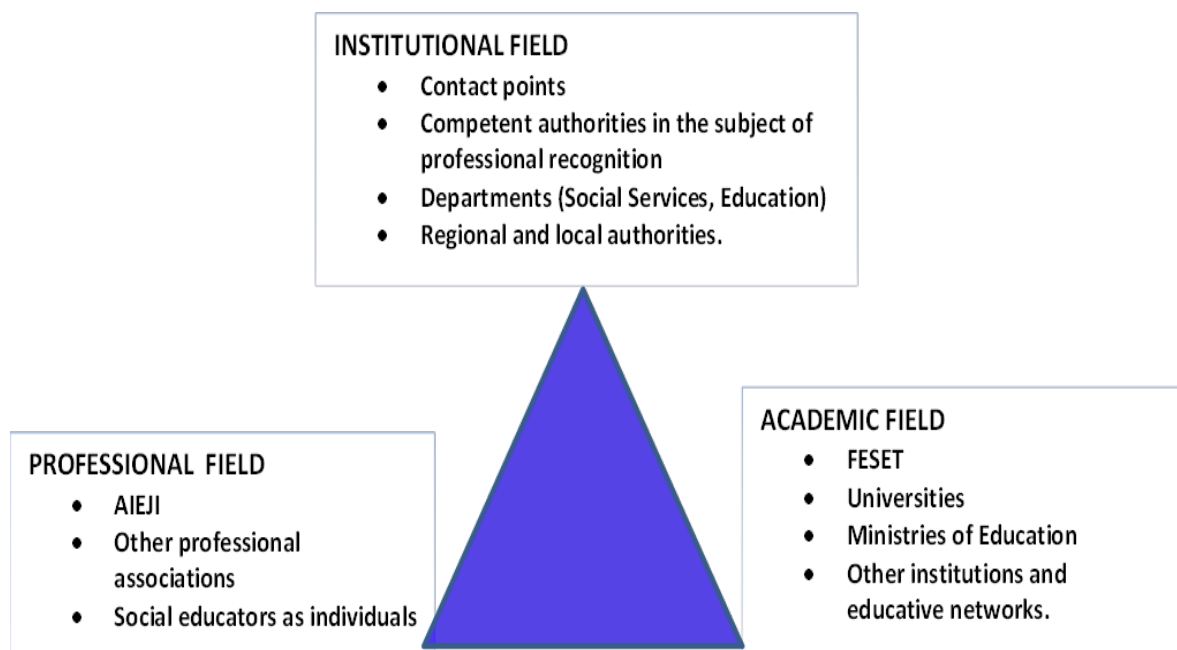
INSTITUTIONAL FIELD

- Contact points
- Competent authorities in the subject of professional recognition
- Departments (Social Services, Education)
- Regional and local authorities.

PROFESSIONAL FIELD

- AIEJI
- Other professional associations
- Social educators as individuals

ACADEMIC FIELD

- FESET
- Universities
- Ministries of Education
- Other institutions and educative networks.